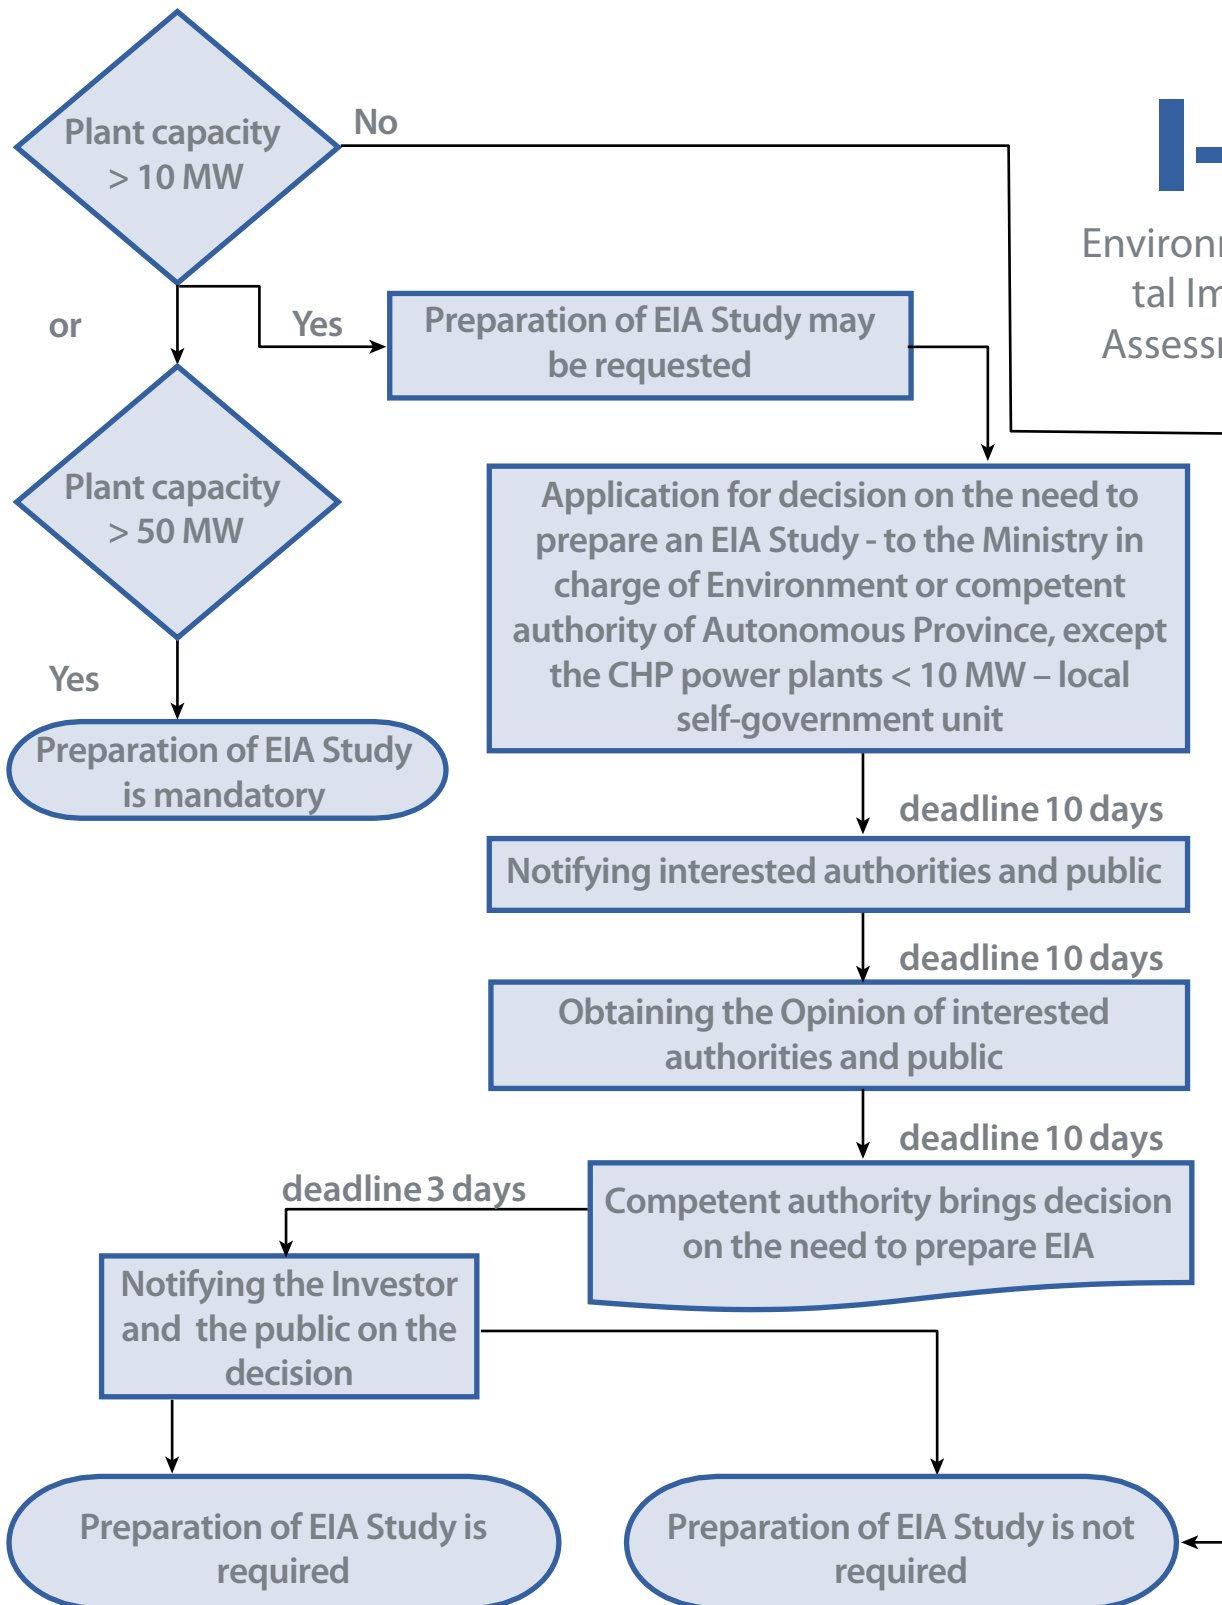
Plant capacity > 10 MW

No

Environ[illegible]
tal Im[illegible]
Assess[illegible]

or

Yes

Preparation of EIA Study may be requested

Plant capacity > 50 MW

Application for decision on the need to prepare an EIA Study - to the Ministry in charge of Environment or competent authority of Autonomous Province, except the CHP power plants < 10 MW – local self-government unit

Yes

Preparation of EIA Study is mandatory

deadline 10 days

Notifying interested authorities and public

deadline 10 days

Obtaining the Opinion of interested authorities and public

deadline 10 days

deadline 3 days

Competent authority brings decision on the need to prepare EIA

Notifying the Investor and the public on the decision

Preparation of EIA Study is required

Preparation of EIA Study is not required